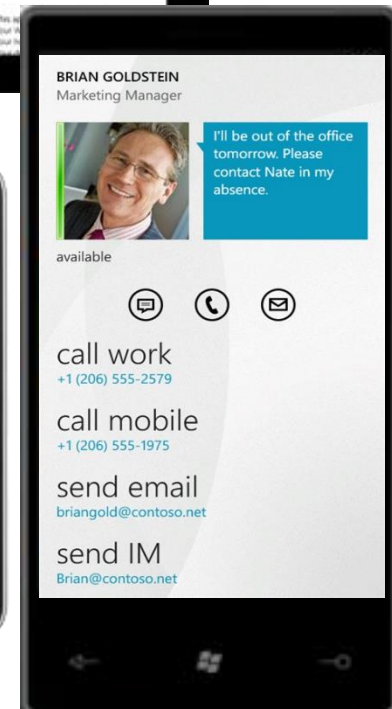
BRIAN GOLDSTEIN
Marketing Manager

I'll be out of the office tomorrow. Please contact Nate in my absence.

available

call work
+1 (206) 555-2579

call mobile
+1 (206) 555-1975

send email
briangold@contoso.net

send IM
Brian@contoso.net